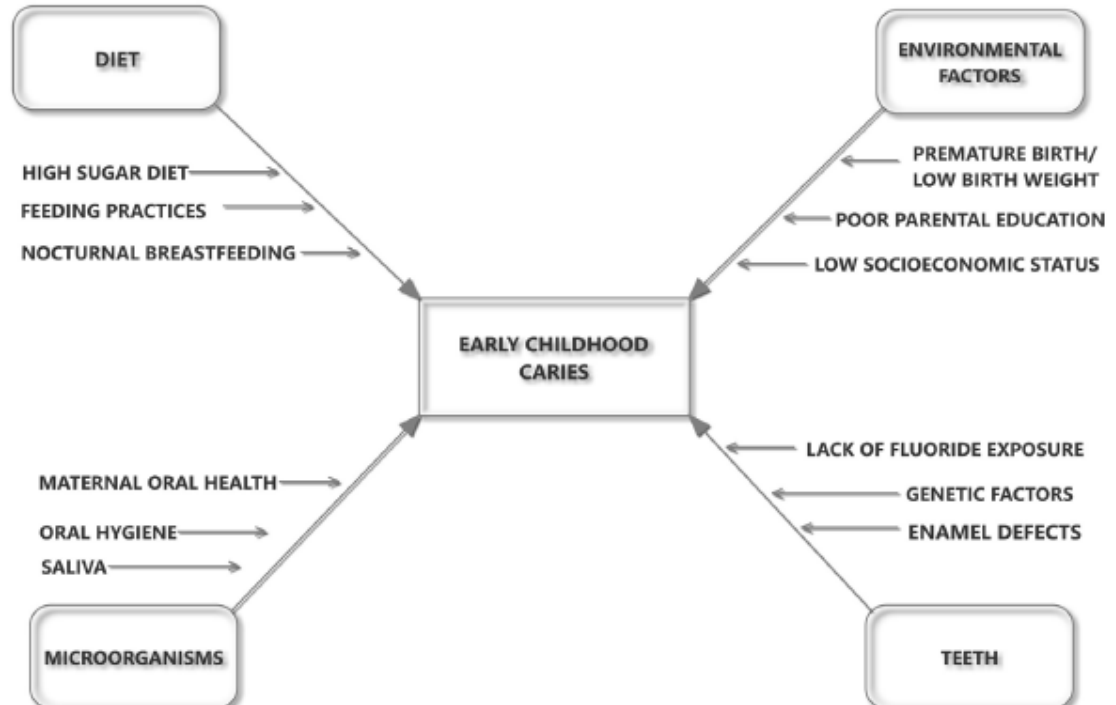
DIET

HIGH SUGAR DIET

FEEDING PRACTICES

NOCTURNAL BREASTFEEDING

ENVIRONMENTAL FACTORS

PREMATURE BIRTH/ LOW BIRTH WEIGHT

POOR PARENTAL EDUCATION

LOW SOCIOECONOMIC STATUS

EARLY CHILDHOOD CARIES

MATERNAL ORAL HEALTH

ORAL HYGIENE

SALIVA

MICROORGANISMS

LACK OF FLUORIDE EXPOSURE

GENETIC FACTORS

ENAMEL DEFECTS

TEETH